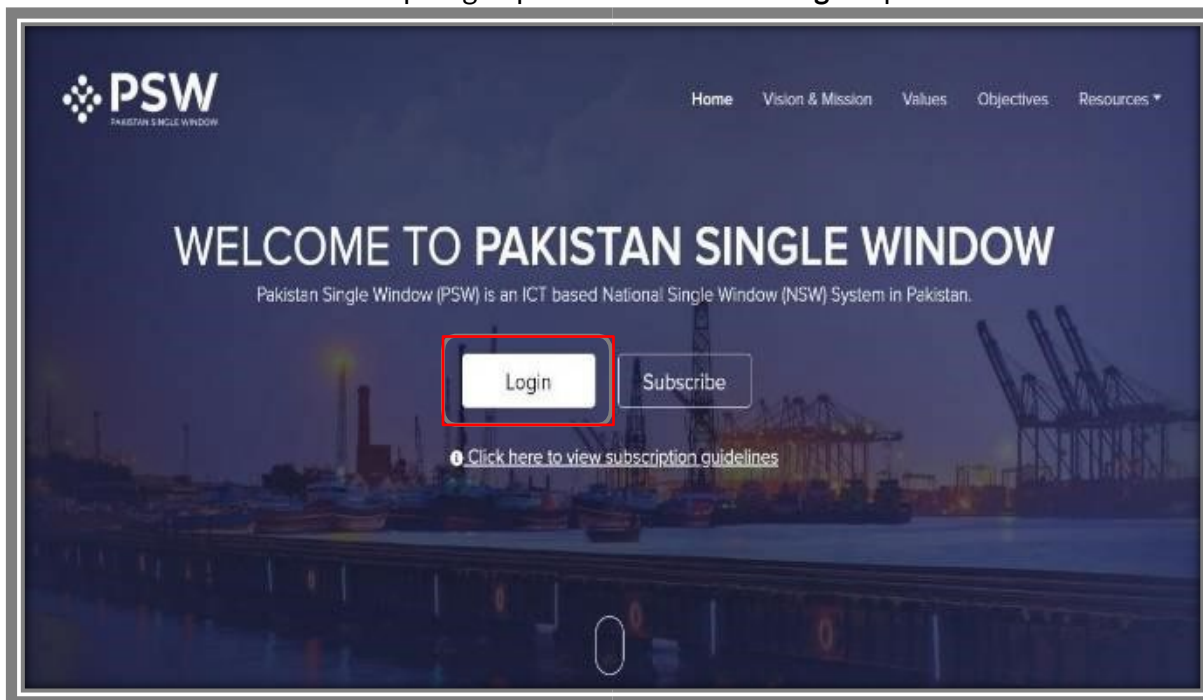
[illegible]

PSW
PAKISTAN SINGLE WINDOW

Home Vision & Mission Values Objectives Resources ▾

WELCOME TO **PAKISTAN SINGLE WINDOW**

Pakistan Single Window (PSW) is an ICT based National Single Window (NSW) System in Pakistan.

Login Subscribe

Click here to view subscription guidelines